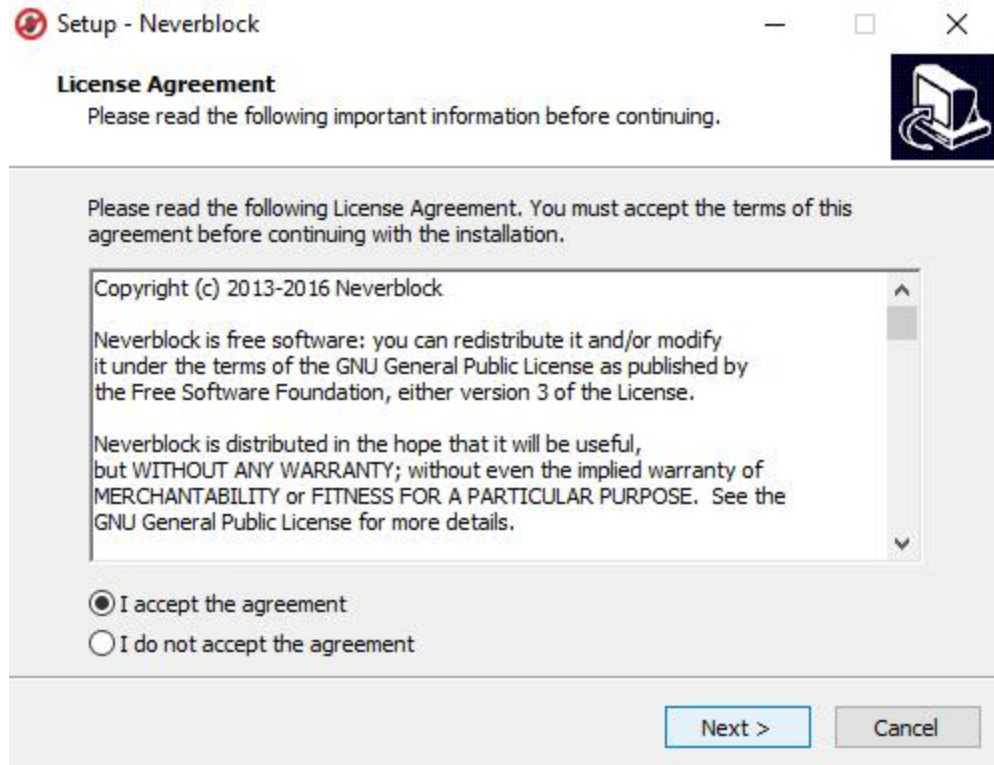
Setup - Neverblock

License Agreement
Please read the following important information before continuing.

Please read the following License Agreement. You must accept the terms of this agreement before continuing with the installation.

Copyright (c) 2013-2016 Neverblock

Neverblock is free software: you can redistribute it and/or modify it under the terms of the GNU General Public License as published by the Free Software Foundation, either version 3 of the License.

Neverblock is distributed in the hope that it will be useful, but WITHOUT ANY WARRANTY; without even the implied warranty of MERCHANTABILITY or FITNESS FOR A PARTICULAR PURPOSE. See the GNU General Public License for more details.

I accept the agreement
I do not accept the agreement

Next >
Cancel